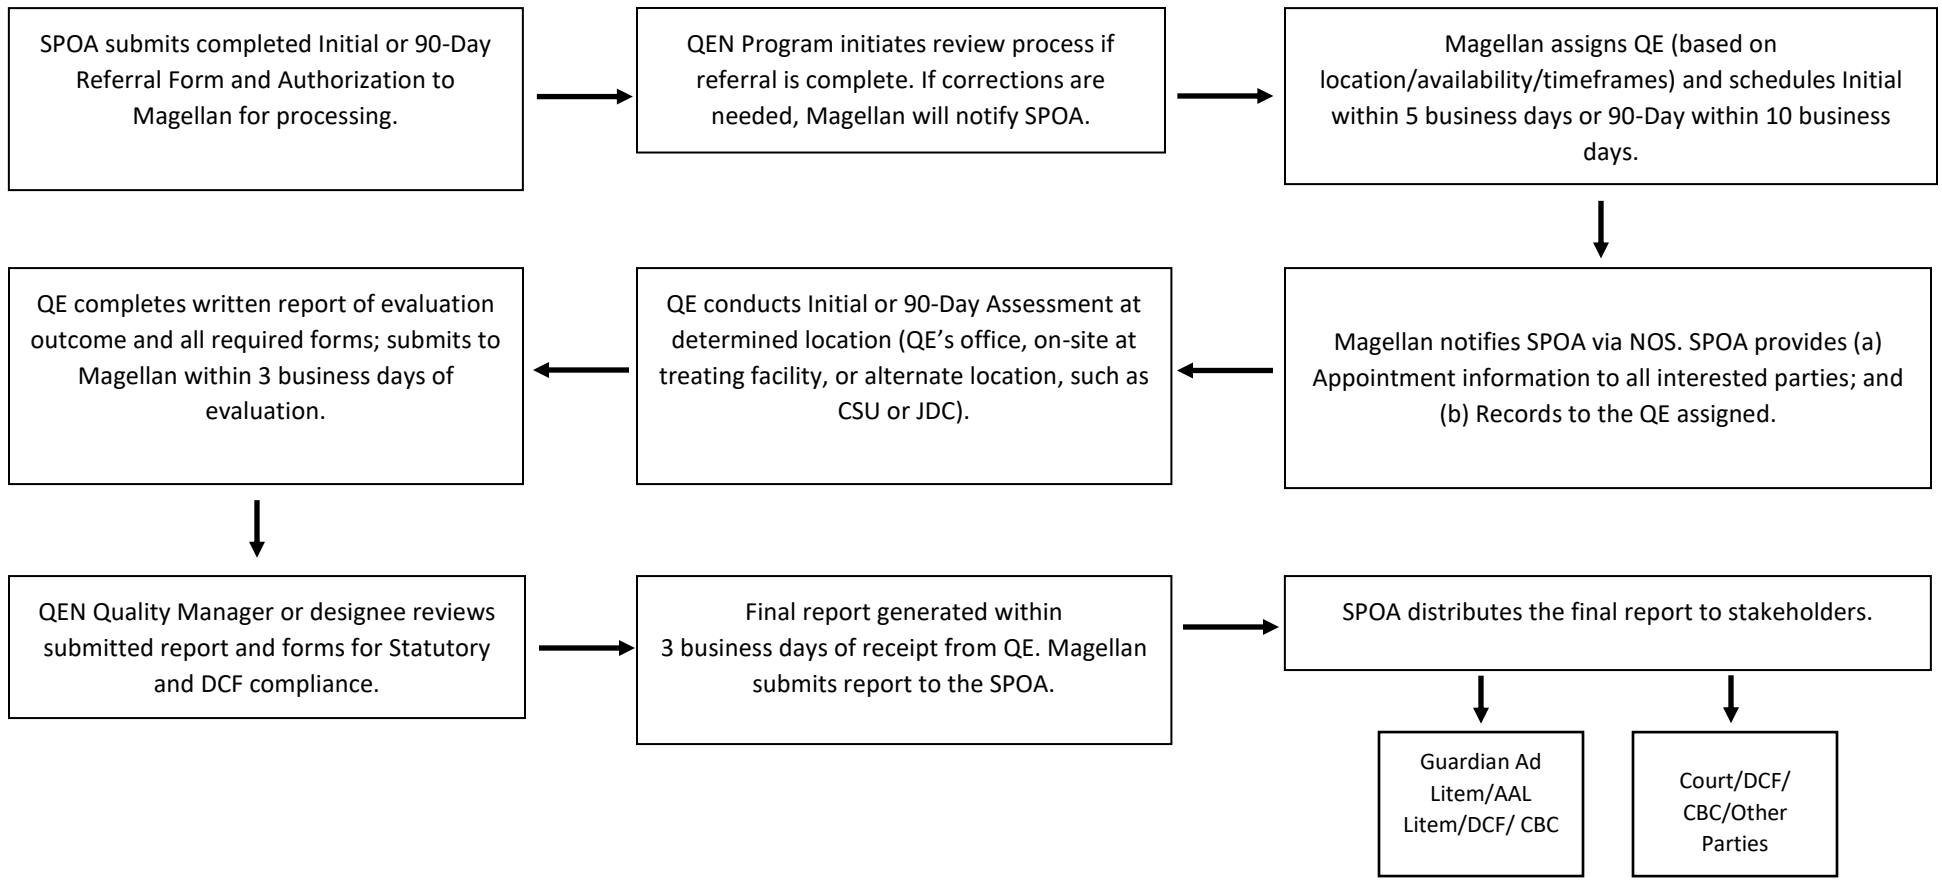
SPOA submits completed Initial or 90-Day Referral Form and Authorization to Magellan for processing.

QEN Program initiates review process if referral is complete. If corrections are needed, Magellan will notify SPOA.

Magellan assigns QE (based on location/availability/timeframes) and schedules Initial within 5 business days or 90-Day within 10 business days.

Magellan notifies SPOA via NOS. SPOA provides (a) Appointment information to all interested parties; and (b) Records to the QE assigned.

QE conducts Initial or 90-Day Assessment at determined location (QE's office, on-site at treating facility, or alternate location, such as CSU or JDC).

QE completes written report of evaluation outcome and all required forms; submits to Magellan within 3 business days of evaluation.

QEN Quality Manager or designee reviews submitted report and forms for Statutory and DCF compliance.

Final report generated within 3 business days of receipt from QE. Magellan submits report to the SPOA.

SPOA distributes the final report to stakeholders.

Guardian Ad Litem/AAL Litem/DCF/ CBC

Court/DCF/ CBC/Other Parties